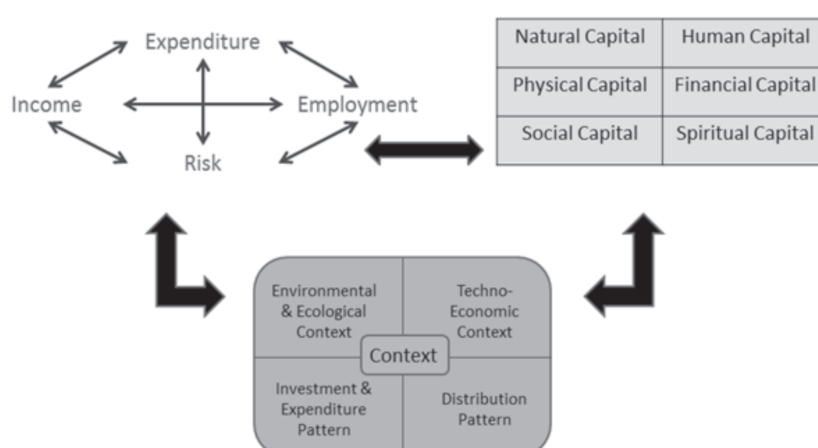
Expenditure

Income

Employment

Risk

| Natural Capital | Human Capital |
|---|---|
| Physical Capital | Financial Capital |
| Social Capital | Spiritual Capital |

Environmental & Ecological Context

Techno-Economic Context

Context

Investment & Expenditure Pattern

Distribution Pattern